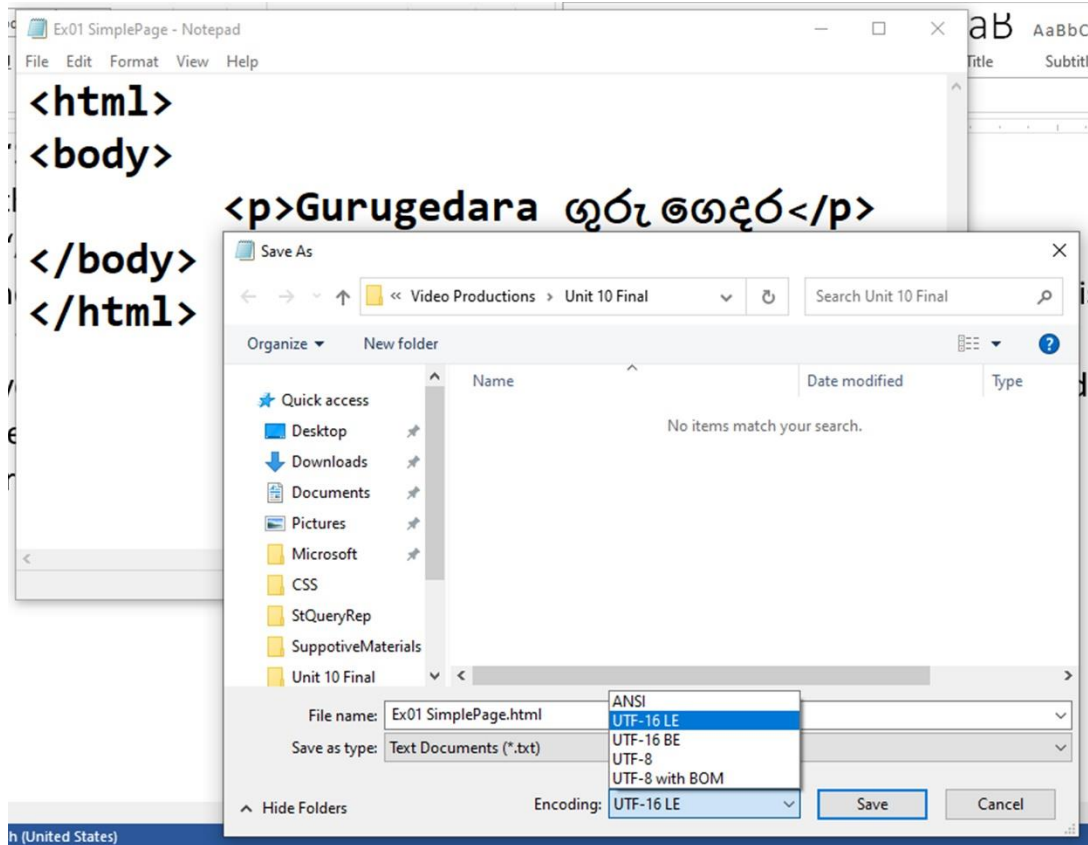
Ex01 SimplePage - Notepad

File Edit Format View Help

<html>
<body>
<p>Gurugedara ගුරුගෙදර</p>
</body>
</html>

aB AaBbC
Title Subtitl

Save As

« Video Productions > Unit 10 Final

Search Unit 10 Final

Organize ▾ New folder

Quick access
Desktop
Downloads
Documents
Pictures
Microsoft
CSS
StQueryRep
SuppotiveMaterials
Unit 10 Final

Name Date modified Type

No items match your search.

File name: Ex01 SimplePage.html

Save as type: Text Documents (*.txt)

ANSI
UTF-16 LE
UTF-16 BE
UTF-8
UTF-8 with BOM

Hide Folders

Encoding: UTF-16 LE

Save Cancel

h (United States)